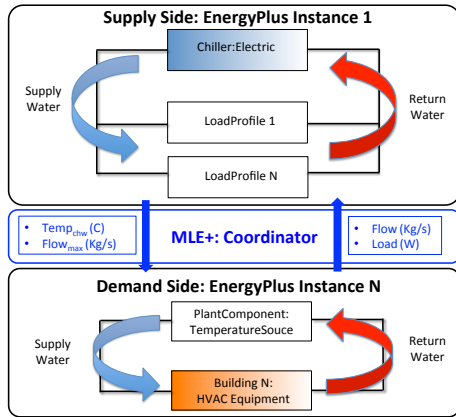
Supply Side: EnergyPlus Instance 1

Chiller:Electric

Supply Water

Return Water

LoadProfile 1

LoadProfile N

• Temp$_{chw}$ (C)
• Flow$_{max}$ (Kg/s)

MLE+: Coordinator

• Flow (Kg/s)
• Load (W)

Demand Side: EnergyPlus Instance N

PlantComponent: TemperatureSouce

Supply Water

Return Water

Building N: HVAC Equipment